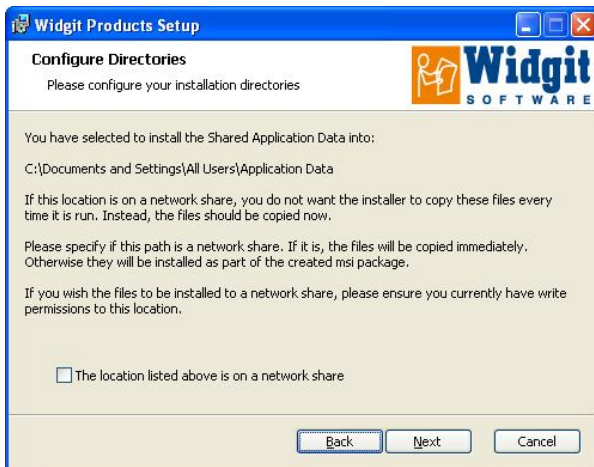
Widgit Products Setup

Configure Directories

Please configure your installation directories

Widgit

SOFTWARE

You have selected to install the Shared Application Data into:

C:\Documents and Settings\All Users\Application Data

If this location is on a network share, you do not want the installer to copy these files every time it is run. Instead, the files should be copied now.

Please specify if this path is a network share. If it is, the files will be copied immediately. Otherwise they will be installed as part of the created msi package.

If you wish the files to be installed to a network share, please ensure you currently have write permissions to this location.

The location listed above is on a network share

Back

Next

Cancel